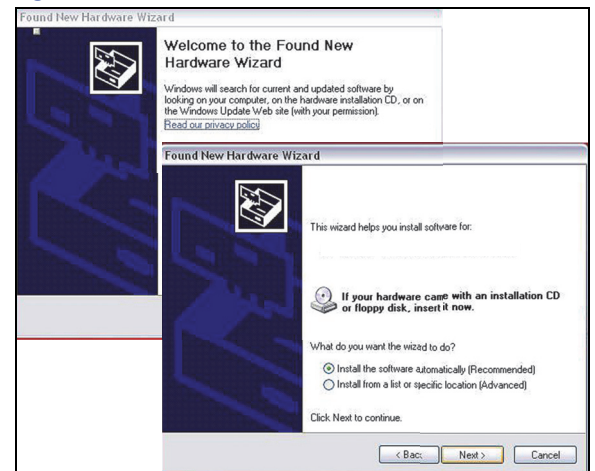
Found New Hardware Wizard

Welcome to the Found New Hardware Wizard

Windows will search for current and updated software by looking on your computer, on the hardware installation CD, or on the Windows Update Web site (with your permission).

Read our privacy policy

Found New Hardware Wizard

This wizard helps you install software for:

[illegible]

If your hardware came with an installation CD or floppy disk, insert it now.

What do you want the wizard to do?

Install the software automatically (Recommended)

Install from a list or specific location (Advanced)

Click Next to continue.

< Back Next > Cancel